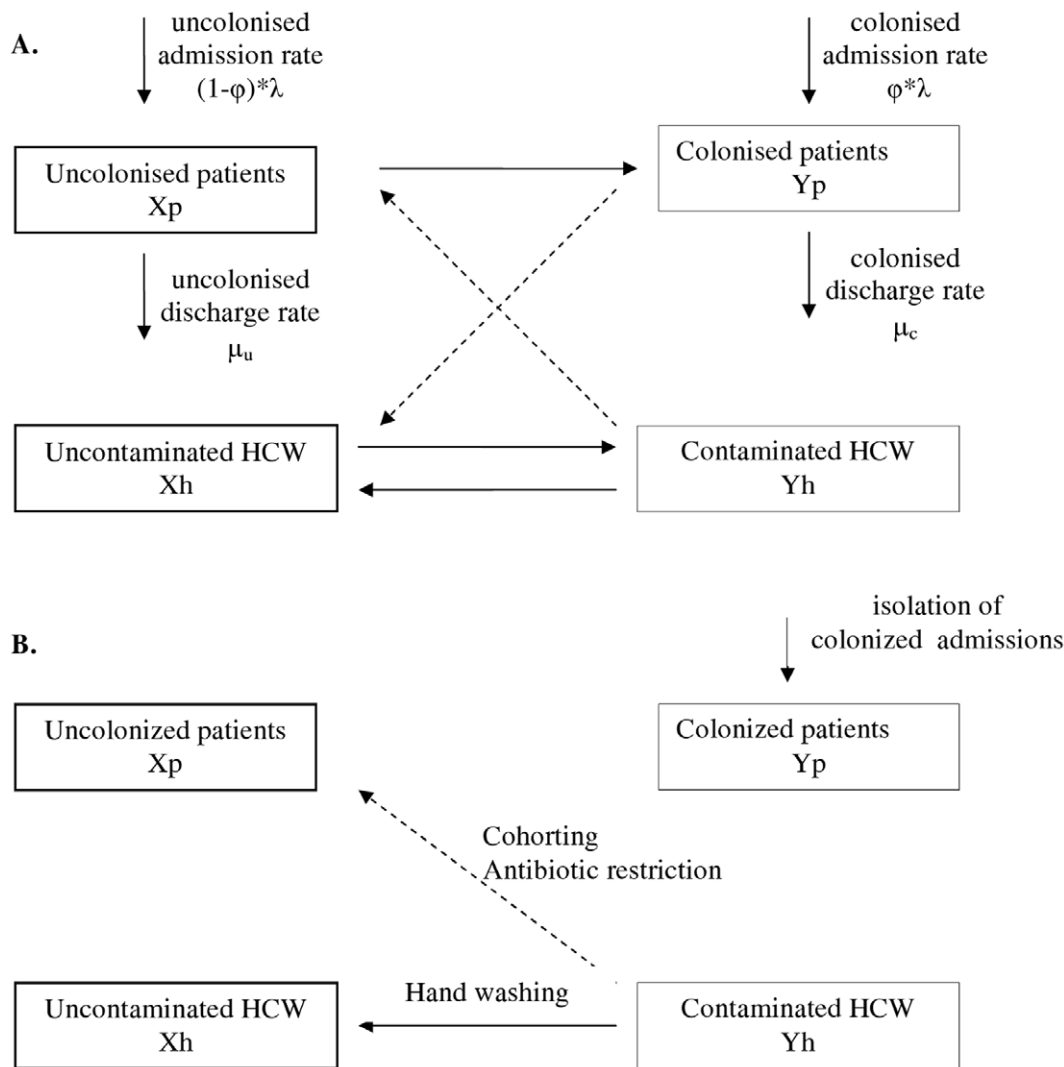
A.

uncolonised admission rate $(1-\varphi)*\lambda$

colonised admission rate $\varphi*\lambda$

Uncolonised patients
Xp

Colonised patients
Yp

uncolonised discharge rate
$\mu_u$

colonised discharge rate
$\mu_c$

Uncontaminated HCW
Xh

Contaminated HCW
Yh

B.

isolation of colonized admissions

Uncolonized patients
Xp

Colonized patients
Yp

Cohorting
Antibiotic restriction

Hand washing

Uncontaminated HCW
Xh

Contaminated HCW
Yh